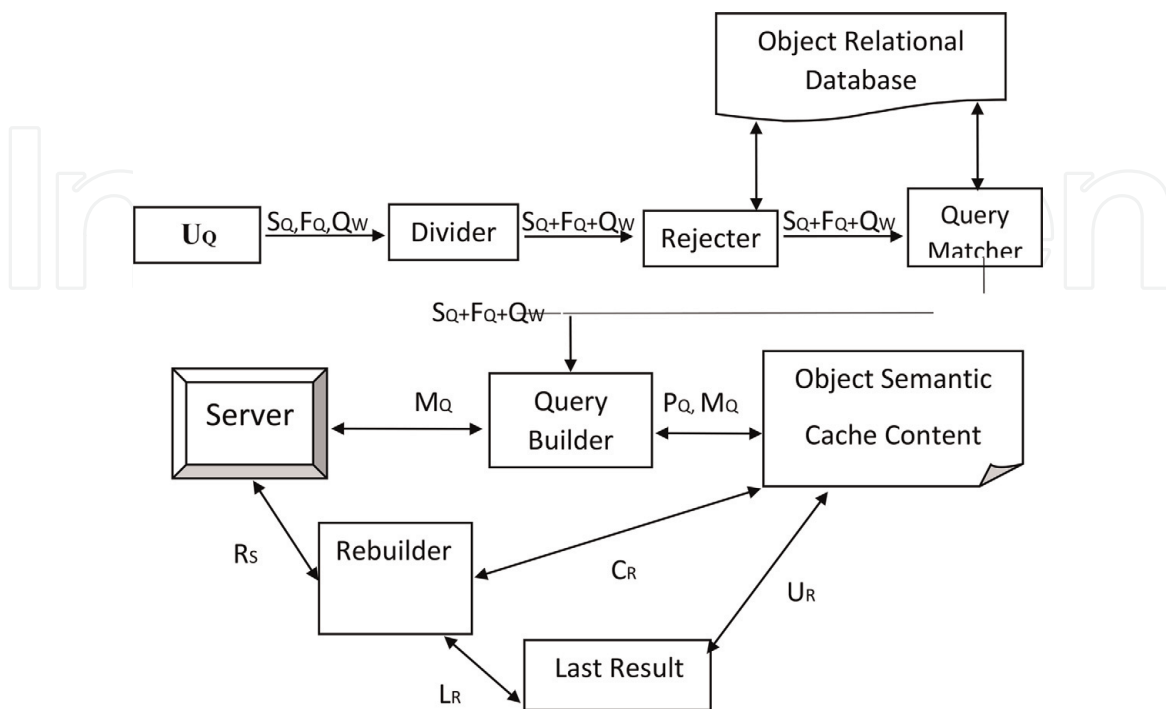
Object Relational Database

$U_Q$

$S_Q, F_Q, Q_W$

Divider

$S_Q+F_Q+Q_W$

Rejecter

$S_Q+F_Q+Q_W$

Query Matcher

$S_Q+F_Q+Q_W$

Server

$M_Q$

Query Builder

$P_Q, M_Q$

Object Semantic Cache Content

$R_S$

Rebuilder

$C_R$

$U_R$

Last Result

$L_R$